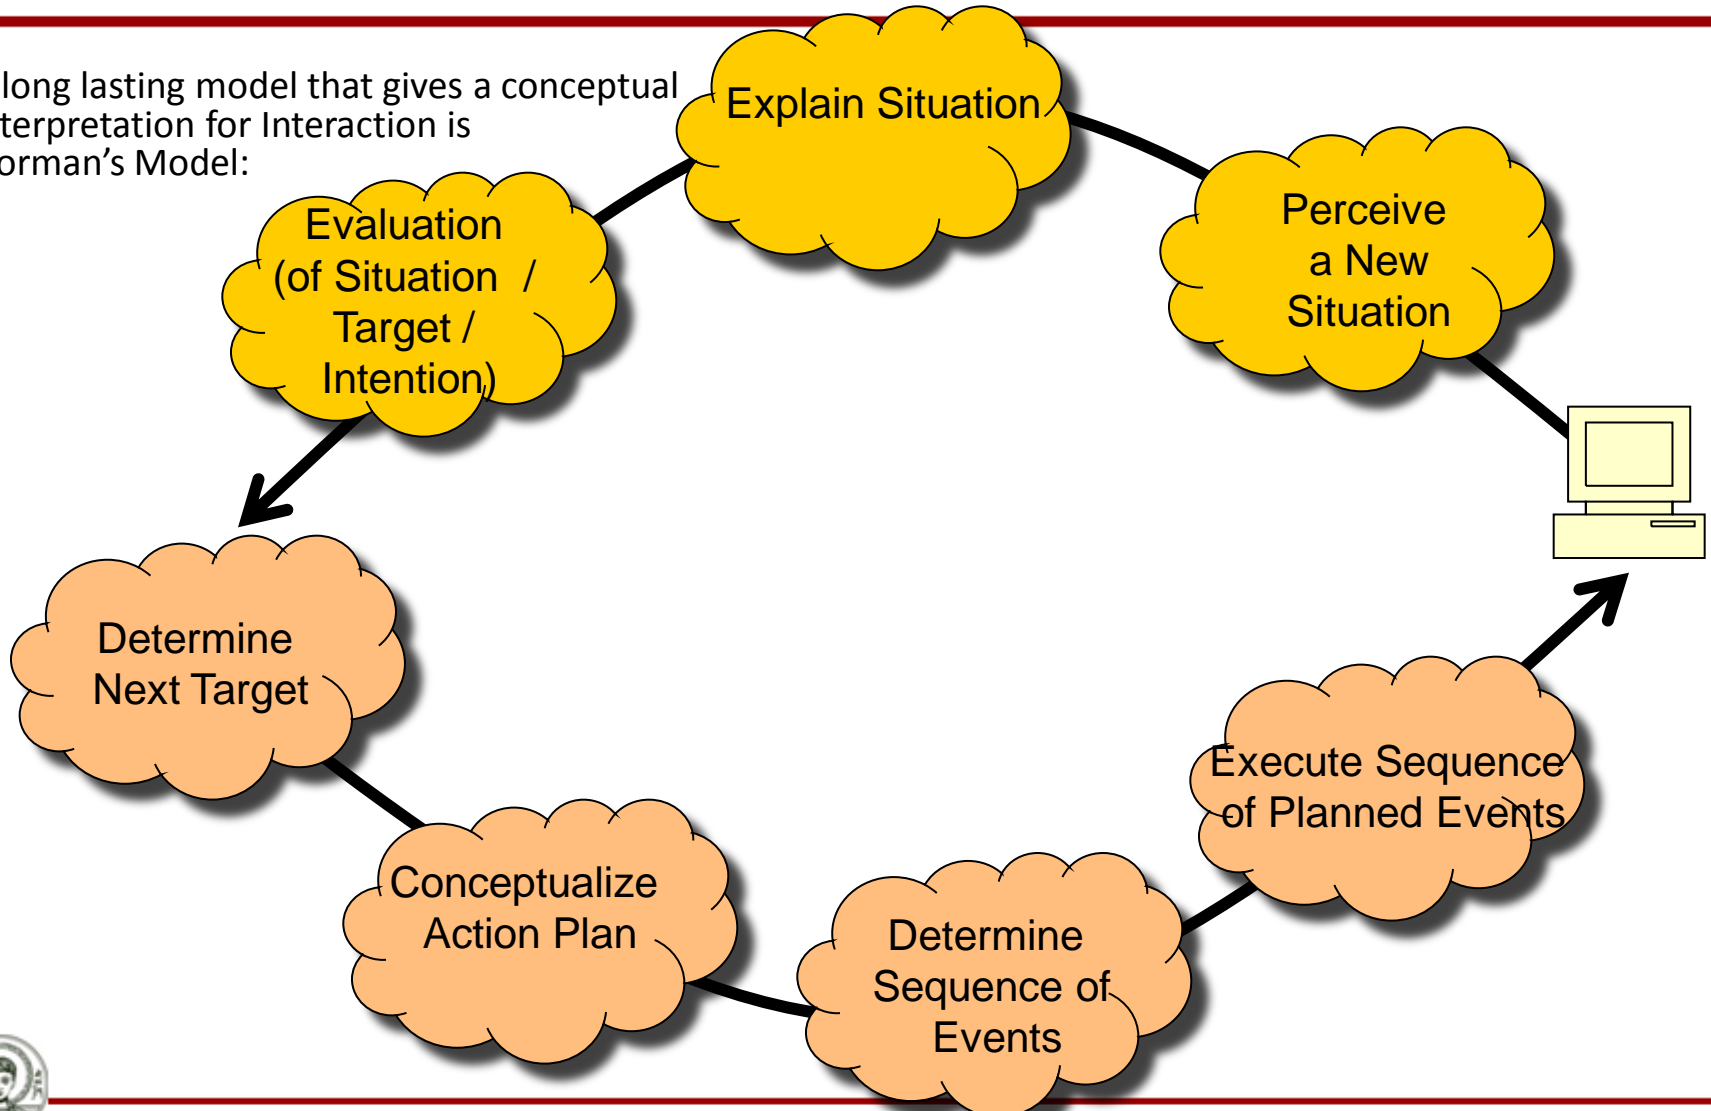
long lasting model that gives a conceptual terpretation for Interaction is orman's Model:

Explain Situation

Perceive a New Situation

Evaluation (of Situation / Target / Intention)

Determine Next Target

Conceptualize Action Plan

Determine Sequence of Events

Execute Sequence of Planned Events